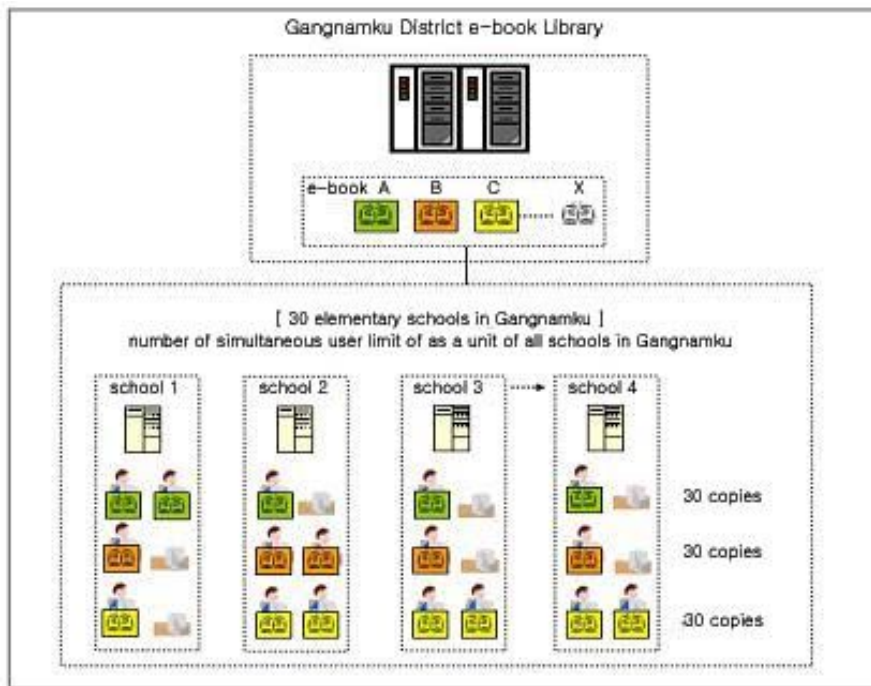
Gangnamku District e-book Library

e-book A B C X

[ 30 elementary schools in Gangnamku ]
number of simultaneous user limit of as a unit of all schools in Gangnamku

school 1

school 2

school 3

school 4

30 copies

30 copies

30 copies